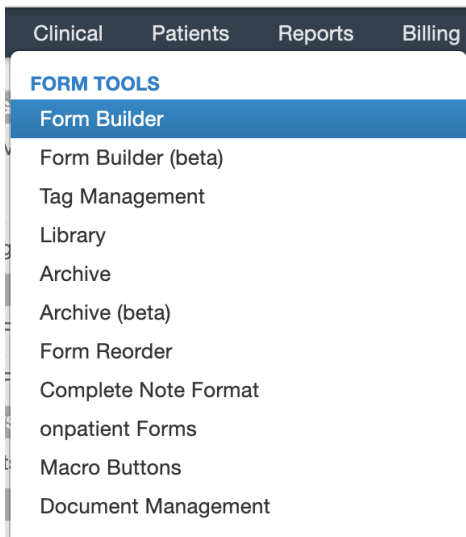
Clinical Patients Reports Billing

FORM TOOLS
Form Builder
Form Builder (beta)
Tag Management
Library
Archive
Archive (beta)
Form Reorder
Complete Note Format
onpatient Forms
Macro Buttons
Document Management